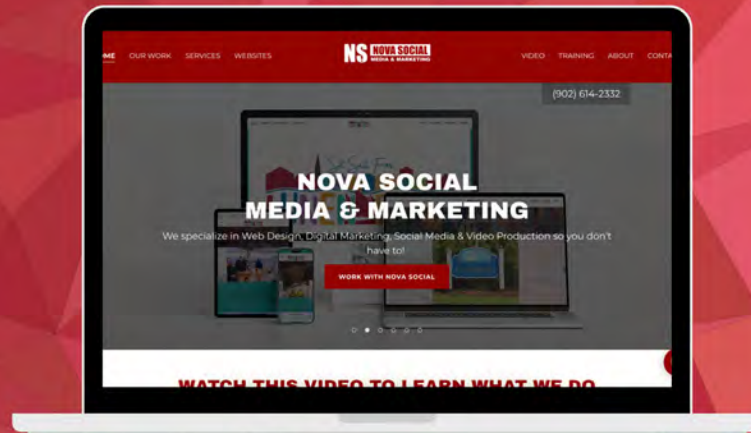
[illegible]ME OUR WORK SERVICES WEBSITES

NS NOVA SOCIAL MEDIA & MARKETING

VIDEO TRAINING ABOUT CONTA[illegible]

(902) 614-2332

NOVA SOCIAL
MEDIA & MARKETING

We specialize in Web Design, Digital Marketing, Social Media & Video Production so you don't have to!

WORK WITH NOVA SOCIAL

WATCH THIS VIDEO TO LEARN WHAT WE DO